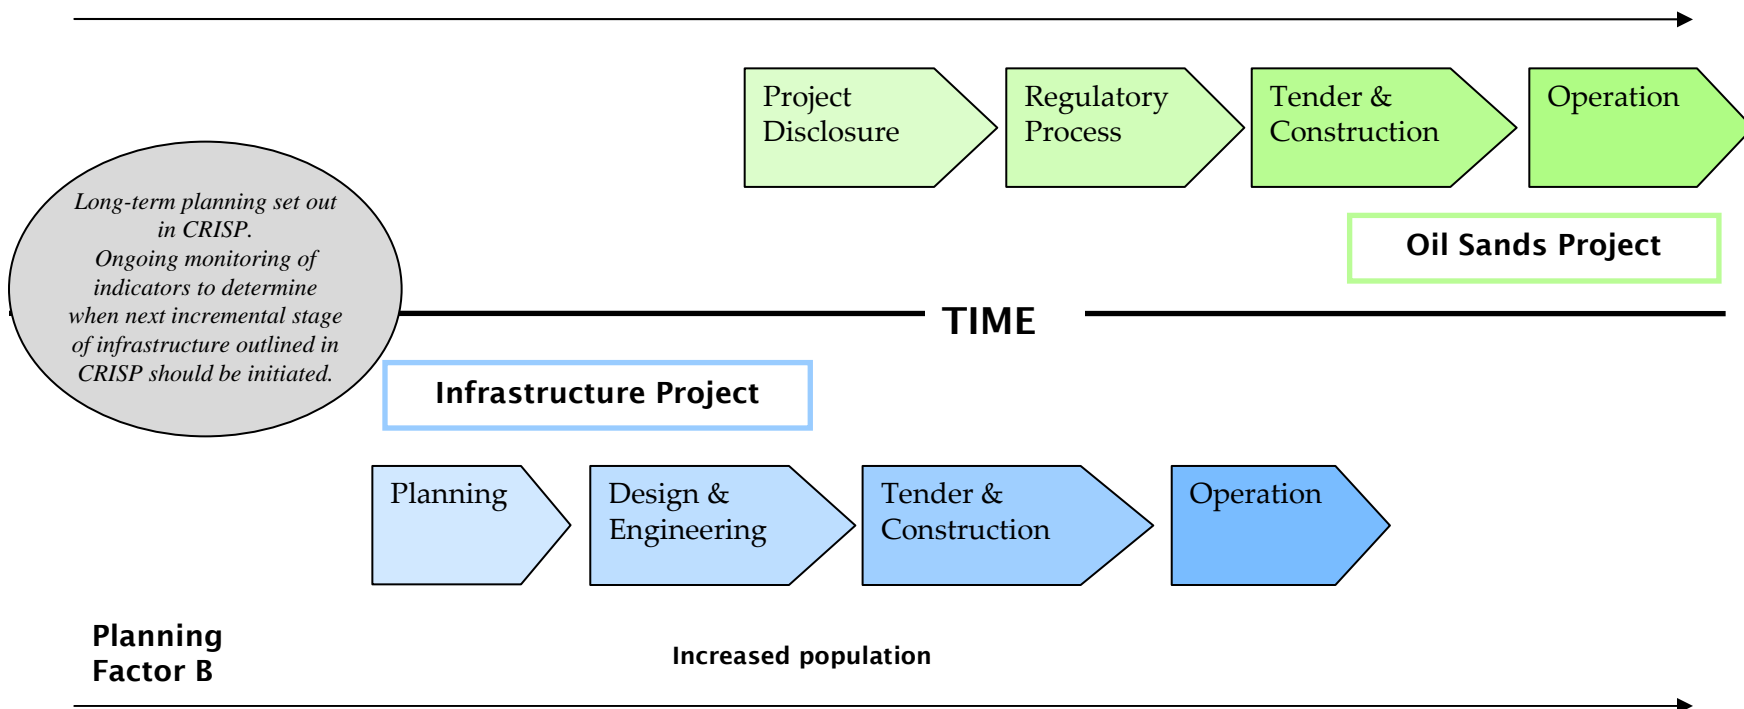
Project Disclosure

Regulatory Process

Tender & Construction

Operation

Oil Sands Project

*Long-term planning set out in CRISP. Ongoing monitoring of indicators to determine when next incremental stage of infrastructure outlined in CRISP should be initiated.*

TIME

Infrastructure Project

Planning

Design & Engineering

Tender & Construction

Operation

Planning Factor B

Increased population